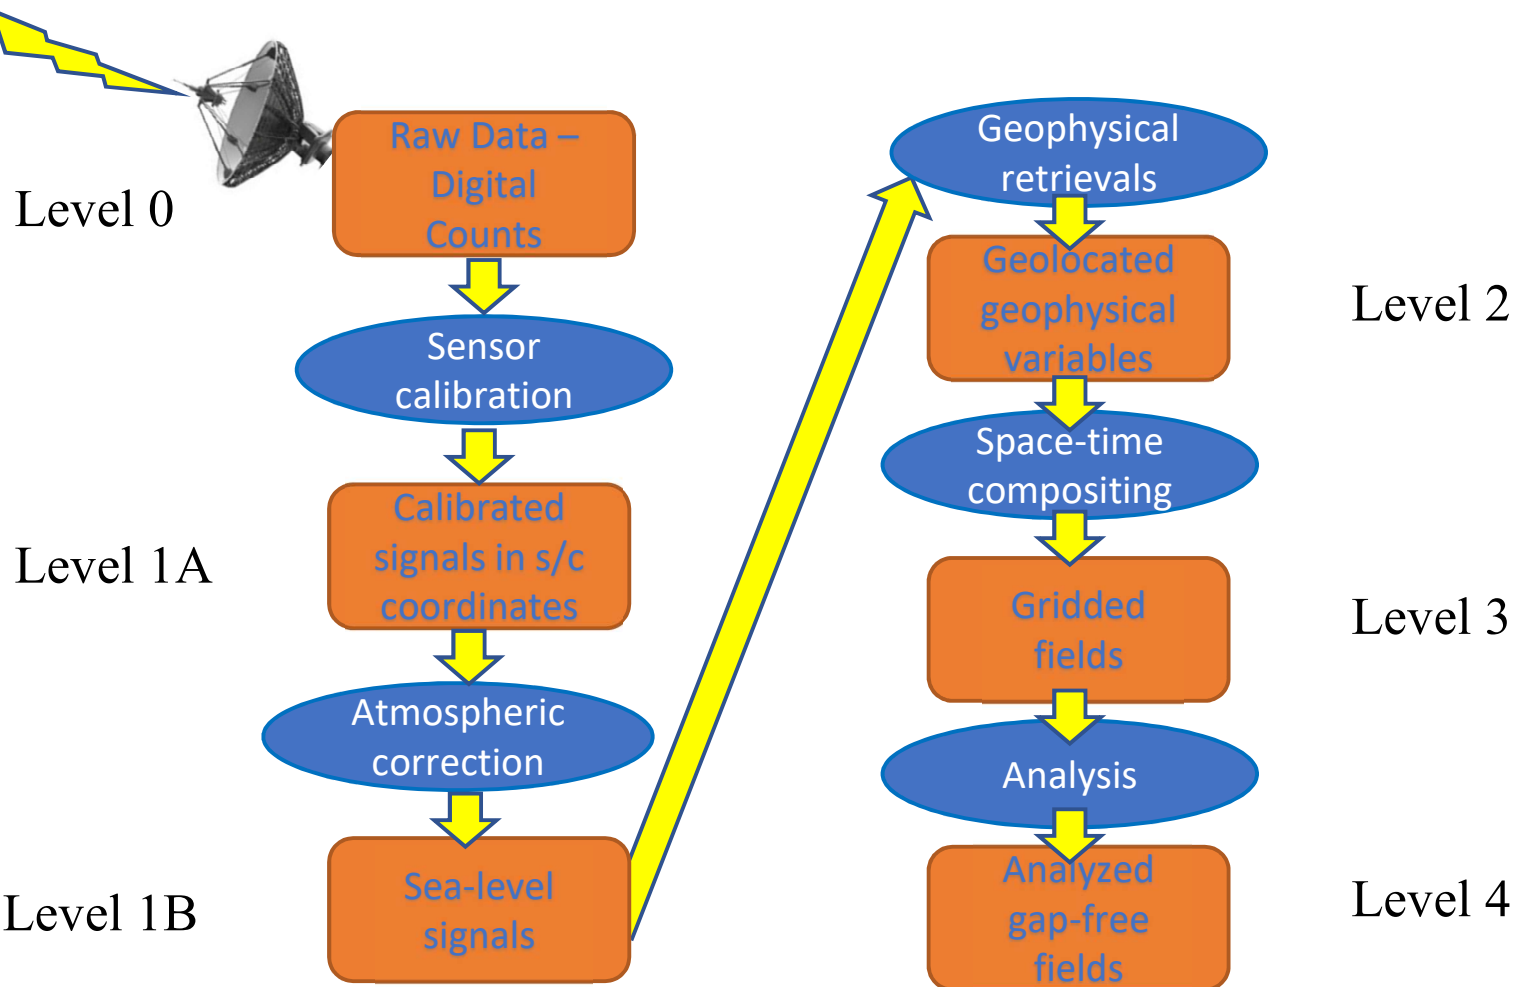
Level 0

Raw Data – Digital Counts

Sensor calibration

Level 1A

Calibrated signals in s/c coordinates

Atmospheric correction

Level 1B

Sea-level signals

Geophysical retrievals

Geolocated geophysical variables

Level 2

Space-time compositing

Gridded fields

Level 3

Analysis

Analyzed gap-free fields

Level 4